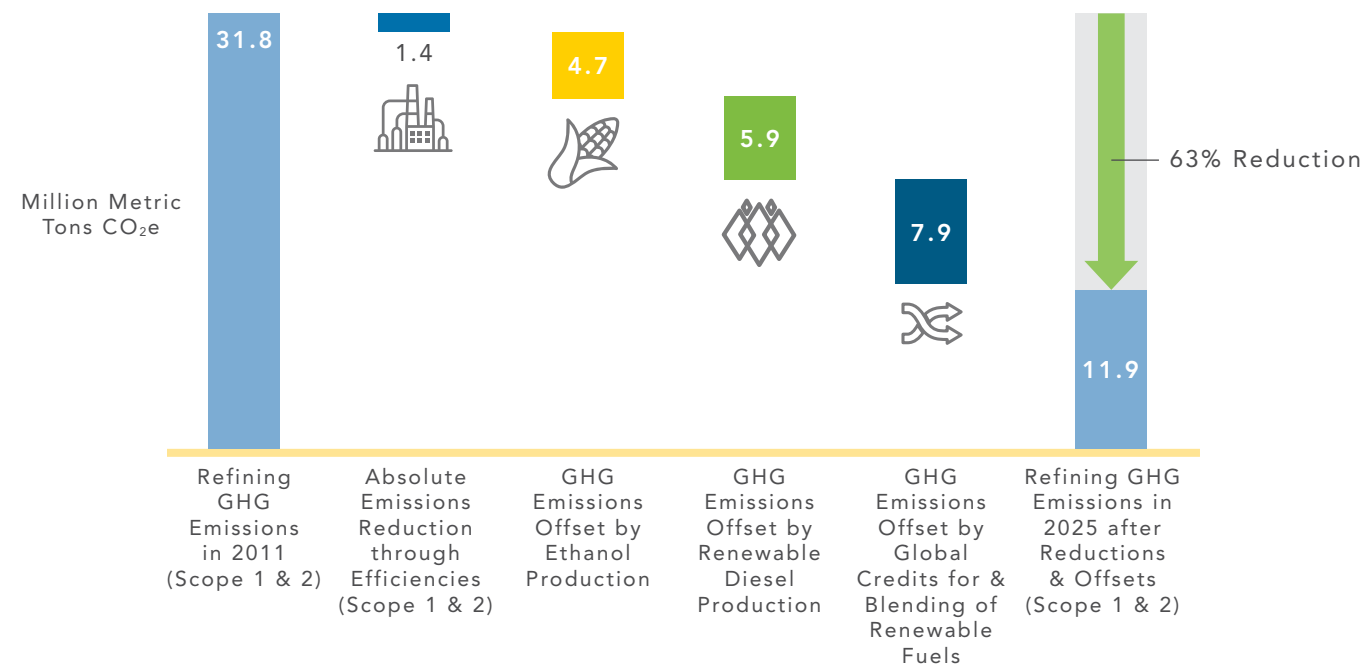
31.8

1.4

4.7

5.9

7.9

63% Reduction

11.9

Million Metric Tons $CO_2e$

Refining GHG Emissions in 2011 (Scope 1 & 2)

Absolute Emissions Reduction through Efficiencies (Scope 1 & 2)

GHG Emissions Offset by Ethanol Production

GHG Emissions Offset by Renewable Diesel Production

GHG Emissions Offset by Global Credits for & Blending of Renewable Fuels

Refining GHG Emissions in 2025 after Reductions & Offsets (Scope 1 & 2)